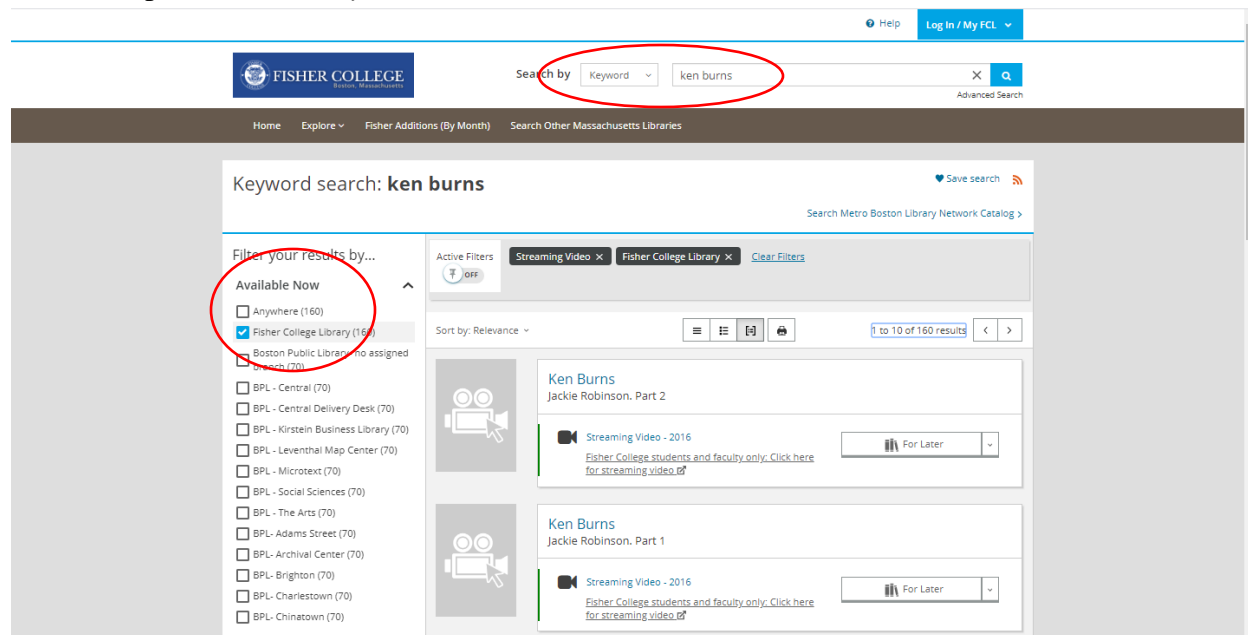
Help
Log In / My FCL

FISHER COLLEGE
Boston, Massachusetts

Search by Keyword ken burns
Advanced Search

Home Explore Fisher Additions (By Month) Search Other Massachusetts Libraries

Keyword search: ken burns

Save search

Search Metro Boston Library Network Catalog

Filter your results by...

Available Now

Anywhere (160)
Fisher College Library (160)
Boston Public Library, no assigned branch (70)
BPL - Central (70)
BPL - Central Delivery Desk (70)
BPL - Kirstein Business Library (70)
BPL - Leventhal Map Center (70)
BPL - Microtext (70)
BPL - Social Sciences (70)
BPL - The Arts (70)
BPL- Adams Street (70)
BPL- Archival Center (70)
BPL- Brighton (70)
BPL- Charlestown (70)
BPL- Chinatown (70)

Active Filters
OFF
Streaming Video ×
Fisher College Library ×
Clear Filters

Sort by: Relevance

1 to 10 of 160 results

Ken Burns
Jackie Robinson. Part 2
Streaming Video - 2016
Fisher College students and faculty only: Click here for streaming video
For Later

Ken Burns
Jackie Robinson. Part 1
Streaming Video - 2016
Fisher College students and faculty only: Click here for streaming video
For Later